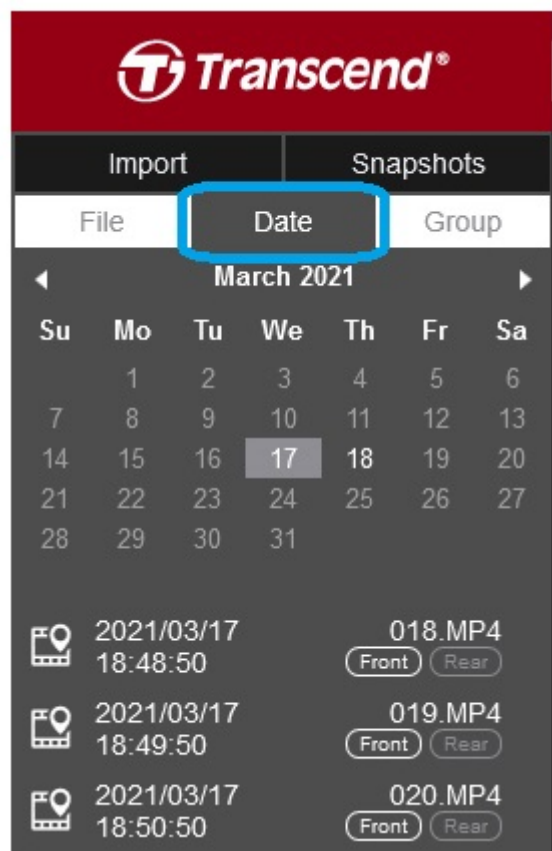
Transcend®

Import Snapshots

File Date Group

◀ March 2021 ▶

| Su | Mo | Tu | We | Th | Fr | Sa |
|---|---|---|---|---|---|---|
| | 1 | 2 | 3 | 4 | 5 | 6 |
| 7 | 8 | 9 | 10 | 11 | 12 | 13 |
| 14 | 15 | 16 | 17 | 18 | 19 | 20 |
| 21 | 22 | 23 | 24 | 25 | 26 | 27 |
| 28 | 29 | 30 | 31 | | | |

2021/03/17 18:48:50 018.MP4 Front Rear

2021/03/17 18:49:50 019.MP4 Front Rear

2021/03/17 18:50:50 020.MP4 Front Rear